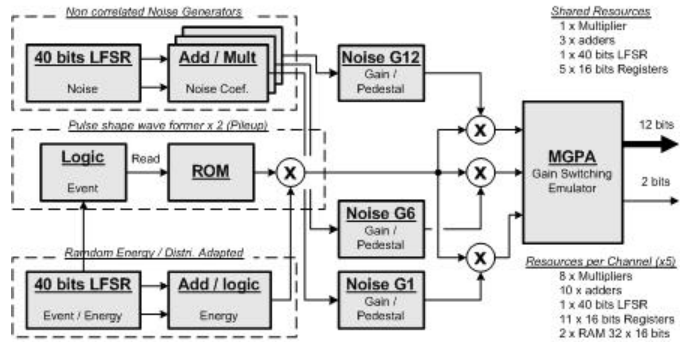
Non correlated Noise Generators

40 bits LFSR
Noise

Add / Mult
Noise Coef.

Noise G12
Gain / Pedestal

Shared Resources
1 x Multiplier
3 x adders
1 x 40 bits LFSR
5 x 16 bits Registers

Pulse shape wave former x 2 (Pileup)

Logic
Event

Read

ROM

X

X

X

X

MGPA
Gain Switching Emulator

12 bits

2 bits

Noise G6
Gain / Pedestal

Random Energy / Distri. Adapted

40 bits LFSR
Event / Energy

Add / logic
Energy

Noise G1
Gain / Pedestal

Resources per Channel (x5)
8 x Multipliers
10 x adders
1 x 40 bits LFSR
11 x 16 bits Registers
2 x RAM 32 x 16 bits